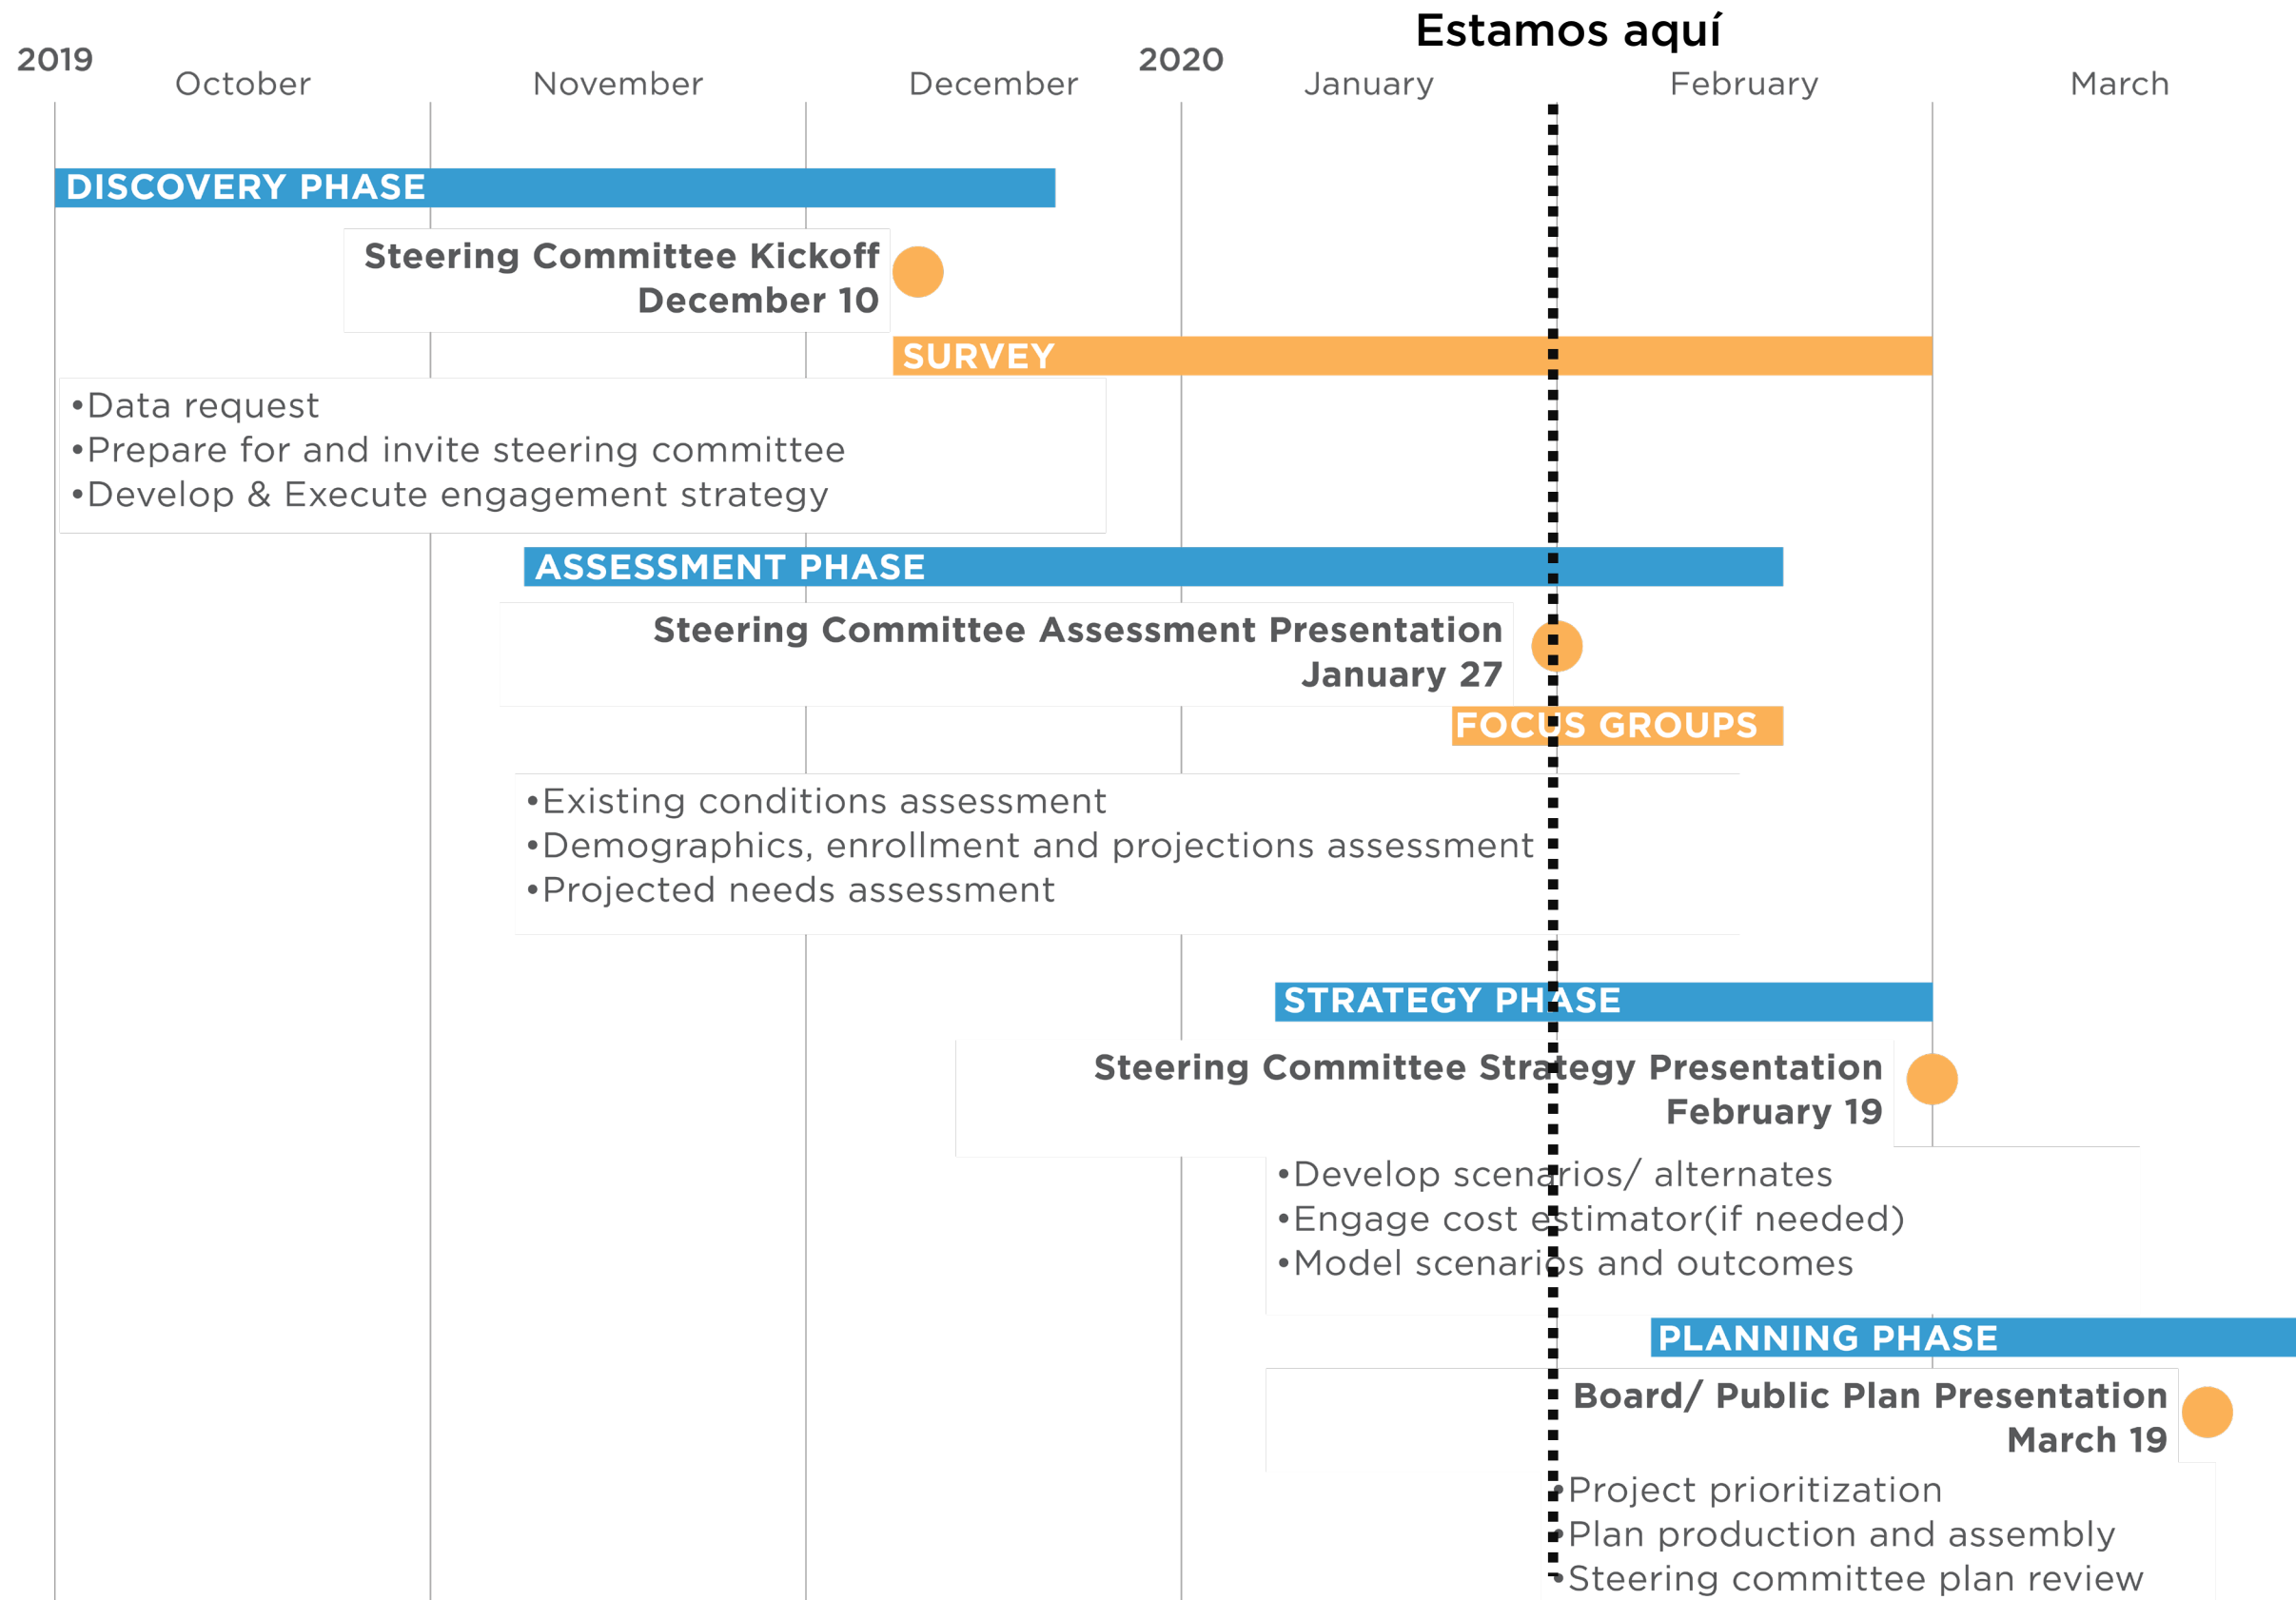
Estamos aquí

2019
October
November
December
2020
January
February
March

DISCOVERY PHASE

Steering Committee Kickoff
December 10

SURVEY

•Data request
•Prepare for and invite steering committee
•Develop & Execute engagement strategy

ASSESSMENT PHASE

Steering Committee Assessment Presentation
January 27

FOCUS GROUPS

•Existing conditions assessment
•Demographics, enrollment and projections assessment
•Projected needs assessment

STRATEGY PHASE

Steering Committee Strategy Presentation
February 19

•Develop scenarios/ alternates
•Engage cost estimator(if needed)
•Model scenarios and outcomes

PLANNING PHASE

Board/ Public Plan Presentation
March 19

•Project prioritization
•Plan production and assembly
•Steering committee plan review